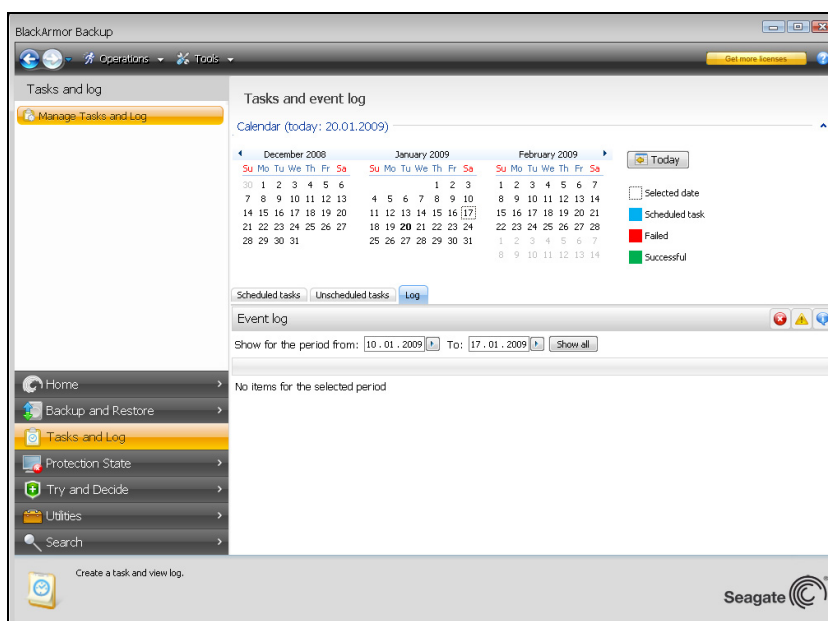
BlackArmor Backup

Operations ▾ Tools ▾

Get more licenses

Tasks and log

Manage Tasks and Log

Tasks and event log

Calendar (today: 20.01.2009)

December 2008

| Su | Mo | Tu | We | Th | Fr | Sa |
|---|---|---|---|---|---|---|
| 30 | 1 | 2 | 3 | 4 | 5 | 6 |
| 7 | 8 | 9 | 10 | 11 | 12 | 13 |
| 14 | 15 | 16 | 17 | 18 | 19 | 20 |
| 21 | 22 | 23 | 24 | 25 | 26 | 27 |
| 28 | 29 | 30 | 31 | | | |

January 2009

| Su | Mo | Tu | We | Th | Fr | Sa |
|---|---|---|---|---|---|---|
| | | | | 1 | 2 | 3 |
| 4 | 5 | 6 | 7 | 8 | 9 | 10 |
| 11 | 12 | 13 | 14 | 15 | 16 | 17 |
| 18 | 19 | 20 | 21 | 22 | 23 | 24 |
| 25 | 26 | 27 | 28 | 29 | 30 | 31 |

February 2009

| Su | Mo | Tu | We | Th | Fr | Sa |
|---|---|---|---|---|---|---|
| 1 | 2 | 3 | 4 | 5 | 6 | 7 |
| 8 | 9 | 10 | 11 | 12 | 13 | 14 |
| 15 | 16 | 17 | 18 | 19 | 20 | 21 |
| 22 | 23 | 24 | 25 | 26 | 27 | 28 |
| 1 | 2 | 3 | 4 | 5 | 6 | 7 |
| 8 | 9 | 10 | 11 | 12 | 13 | 14 |

Today

Selected date
Scheduled task
Failed
Successful

Scheduled tasks | Unscheduled tasks | Log

Event log

Show for the period from: 10 . 01 . 2009 To: 17 . 01 . 2009 Show all

No items for the selected period

Home
Backup and Restore
Tasks and Log
Protection State
Try and Decide
Utilities
Search

Create a task and view log.

Seagate